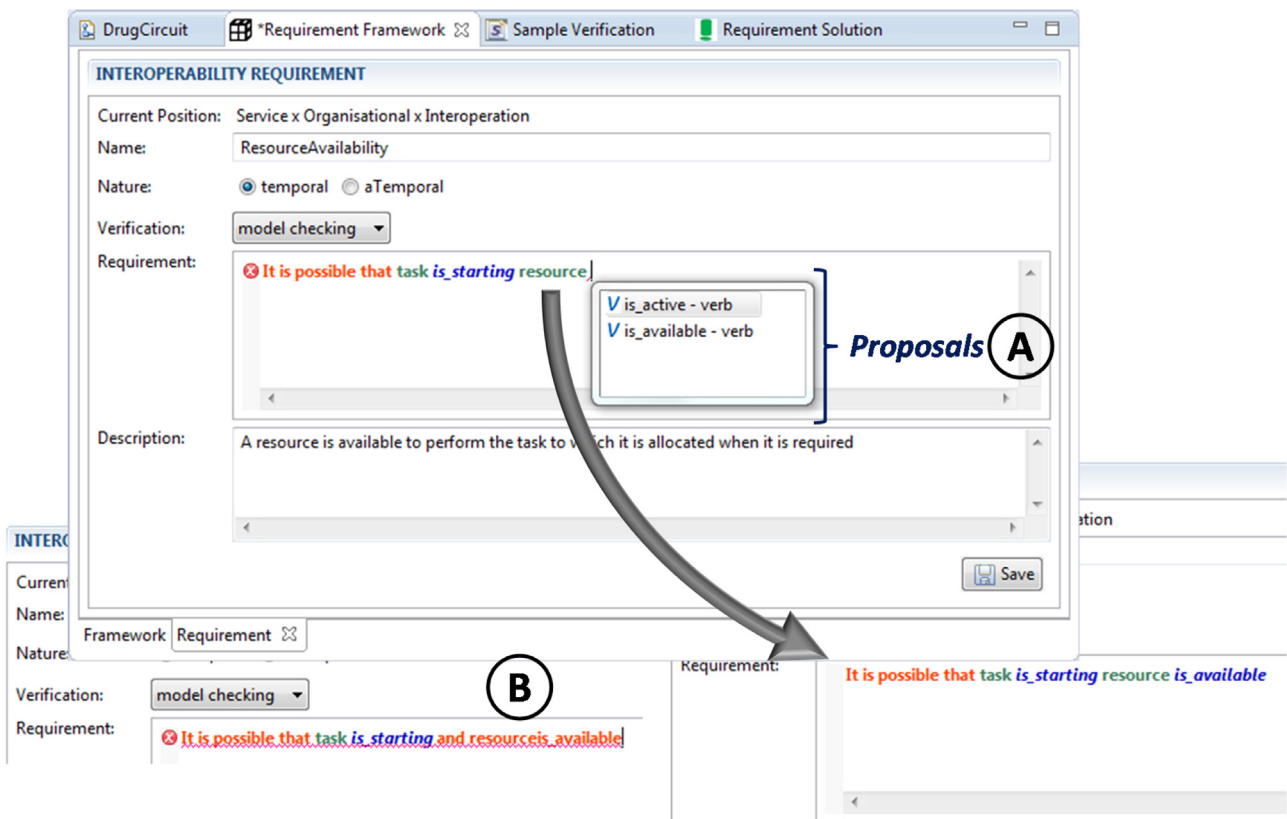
DrugCircuit *Requirement Framework Sample Verification Requirement Solution

INTEROPERABILITY REQUIREMENT

Current Position: Service x Organisational x Interoperation

Name: ResourceAvailability

Nature: temporal aTemporal

Verification: model checking

Requirement: It is possible that task is_starting resource

V is_active - verb
V is_available - verb

Proposals A

Description: A resource is available to perform the task to which it is allocated when it is required

Save

Framework Requirement

INTERO

Current

Name:

Nature:

Verification: model checking

Requirement: It is possible that task is_starting and resourceis_available

B

ation

Requirement: It is possible that task is_starting resource is_available